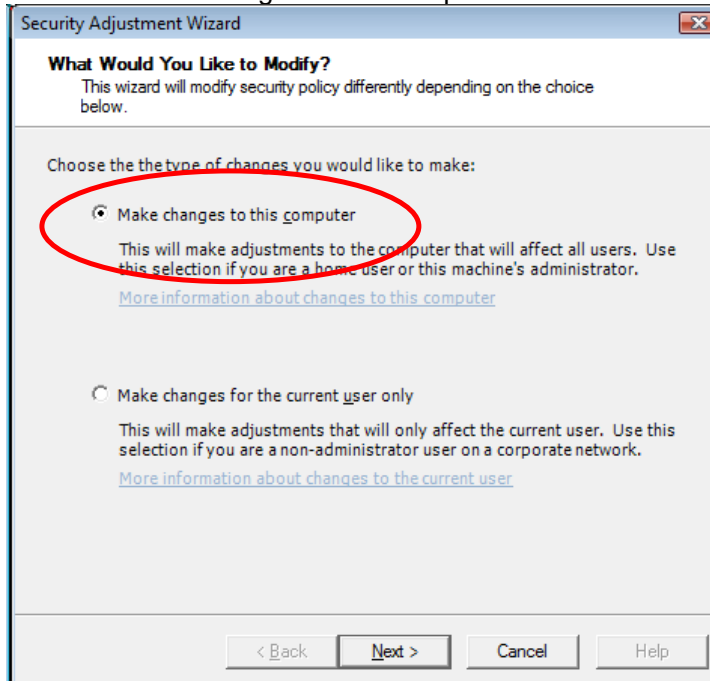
Security Adjustment Wizard

What Would You Like to Modify?
This wizard will modify security policy differently depending on the choice below.

Choose the the type of changes you would like to make:

Make changes to this computer

This will make adjustments to the computer that will affect all users. Use this selection if you are a home user or this machine's administrator.

More information about changes to this computer

Make changes for the current user only

This will make adjustments that will only affect the current user. Use this selection if you are a non-administrator user on a corporate network.

More information about changes to the current user

< Back Next > Cancel Help